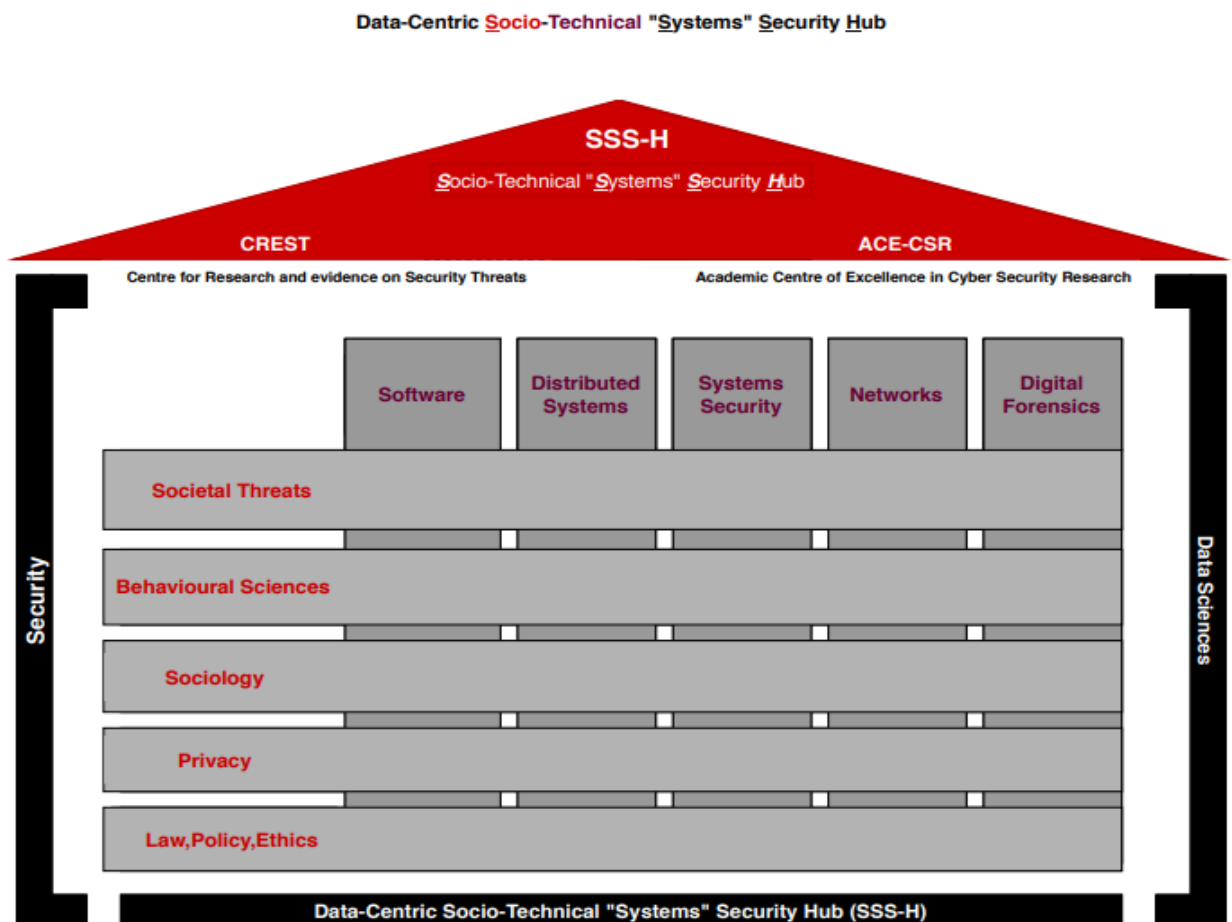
Data-Centric Socio-Technical "Systems" Security Hub

SSS-H

Socio-Technical "Systems" Security Hub

CREST

ACE-CSR

Centre for Research and evidence on Security Threats

Academic Centre of Excellence in Cyber Security Research

Software

Distributed Systems

Systems Security

Networks

Digital Forensics

Societal Threats

Behavioural Sciences

Sociology

Privacy

Law,Policy,Ethics

Security

Data Sciences

Data-Centric Socio-Technical "Systems" Security Hub (SSS-H)